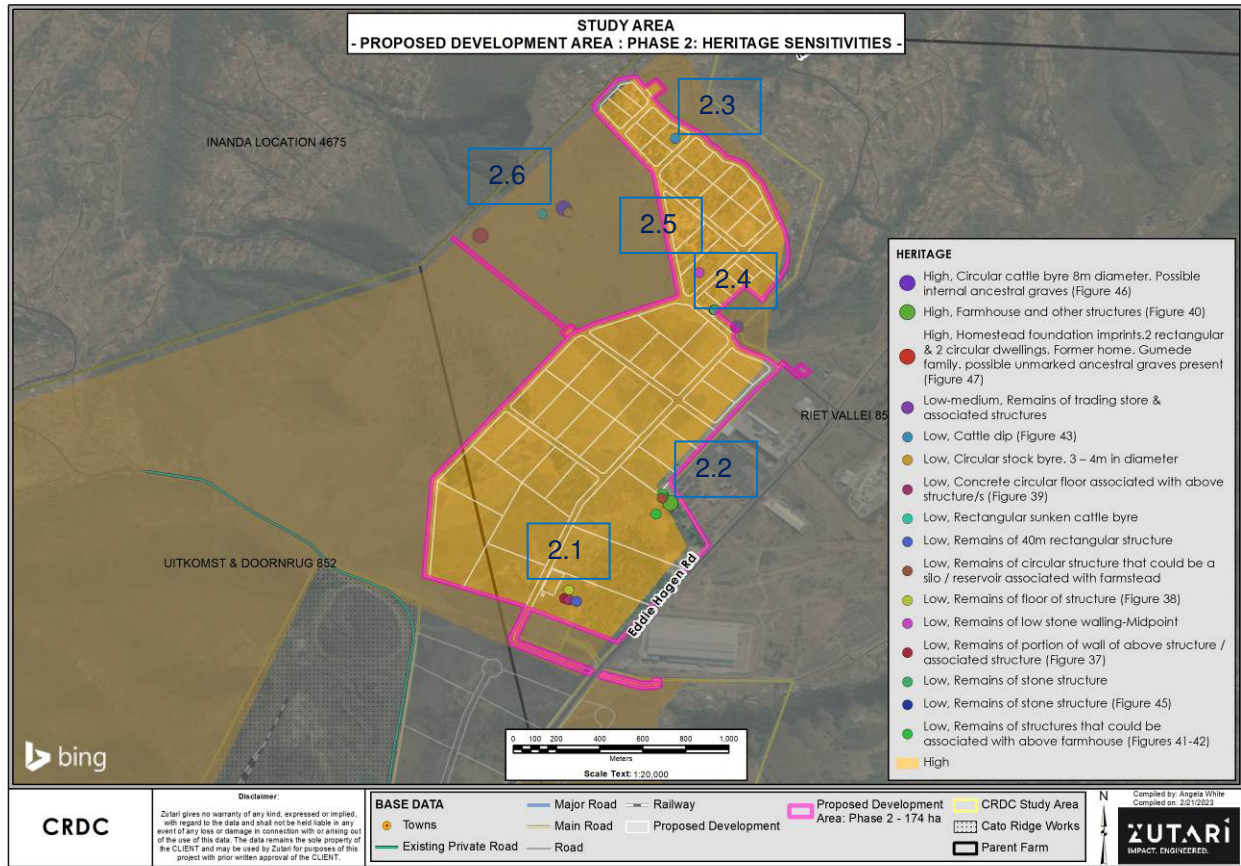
STUDY AREA
- PROPOSED DEVELOPMENT AREA : PHASE 2: HERITAGE SENSITIVITIES -

INANDA LOCATION 4675

2.6

2.3

2.5

2.4

RIET VALLEI 85

2.2

2.1

UITKOMST & DOORNRUG 852

Eddie Hagen Rd

HERITAGE
High, Circular cattle byre 8m diameter. Possible internal ancestral graves (Figure 46)
High, Farmhouse and other structures (Figure 40)
High, Homestead foundation imprints.2 rectangular & 2 circular dwellings. Former home. Gumede family. possible unmarked ancestral graves present (Figure 47)
Low-medium, Remains of trading store & associated structures
Low, Cattle dip (Figure 43)
Low, Circular stock byre. 3 – 4m in diameter
Low, Concrete circular floor associated with above structure/s (Figure 39)
Low, Rectangular sunken cattle byre
Low, Remains of 40m rectangular structure
Low, Remains of circular structure that could be a silo / reservoir associated with farmstead
Low, Remains of floor of structure (Figure 38)
Low, Remains of low stone walling-Midpoint
Low, Remains of portion of wall of above structure / associated structure (Figure 37)
Low, Remains of stone structure
Low, Remains of stone structure (Figure 45)
Low, Remains of structures that could be associated with above farmhouse (Figures 41-42)
High

0 100 200 400 600 800 1,000
Meters
Scale Text: 1:20,000

bing

CRDC

Disclaimer:
Zutari gives no warranty of any kind, expressed or implied, with regard to the data and shall not be held liable in any event of any loss or damage in connection with or arising out of the use of this data. The data remains the sole property of the CLIENT and may be used by Zutari for purposes of this project with prior written approval of the CLIENT.

BASE DATA
Towns
Existing Private Road
Major Road
Main Road
Road
Railway
Proposed Development
Proposed Development Area: Phase 2 - 174 ha
CRDC Study Area
Cato Ridge Works
Parent Farm

N

Compiled by: Angela White
Compiled on: 2/21/2023

ZUTARI
IMPACT. ENGINEERED.